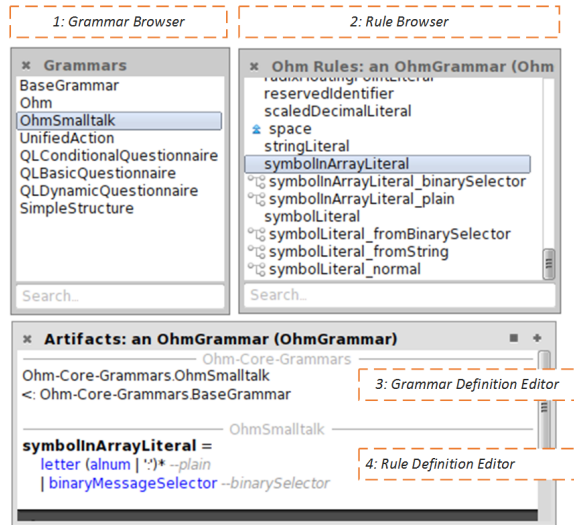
1: Grammar Browser

2: Rule Browser

× Grammars
BaseGrammar
Ohm
OhmSmalltalk
UnifiedAction
QLConditionalQuestionnaire
QLBasicQuestionnaire
QLDynamicQuestionnaire
SimpleStructure

Search...

× Ohm Rules: an OhmGrammar (Ohm
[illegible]
reservedIdentifier
scaledDecimalLiteral
space
stringLiteral
symbolInArrayLiteral
symbolInArrayLiteral_binarySelector
symbolInArrayLiteral_plain
symbolLiteral
symbolLiteral_fromBinarySelector
symbolLiteral_fromString
symbolLiteral_normal

Search...

× Artifacts: an OhmGrammar (OhmGrammar)
Ohm-Core-Grammars
Ohm-Core-Grammars.OhmSmalltalk
<: Ohm-Core-Grammars.BaseGrammar

3: Grammar Definition Editor

OhmSmalltalk

symbolInArrayLiteral =
letter (alnum | ':')* --plain
| binaryMessageSelector --binarySelector

4: Rule Definition Editor